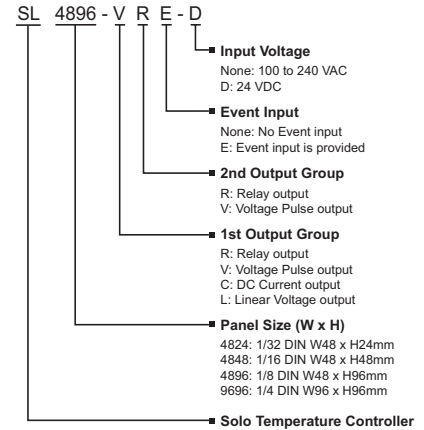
SL 4896 - V R E - D

Input Voltage
None: 100 to 240 VAC
D: 24 VDC

Event Input
None: No Event input
E: Event input is provided

2nd Output Group
R: Relay output
V: Voltage Pulse output

1st Output Group
R: Relay output
V: Voltage Pulse output
C: DC Current output
L: Linear Voltage output

Panel Size (W x H)
4824: 1/32 DIN W48 x H24mm
4848: 1/16 DIN W48 x H48mm
4896: 1/8 DIN W48 x H96mm
9696: 1/4 DIN W96 x H96mm

Solo Temperature Controller